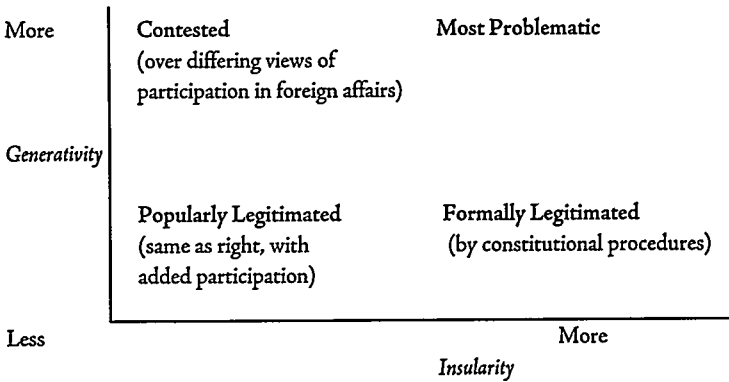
More

Contested
(over differing views of participation in foreign affairs)

Most Problematic

Generativity

Popularly Legitimated
(same as right, with added participation)

Formally Legitimated
(by constitutional procedures)

Less

More

Insularity